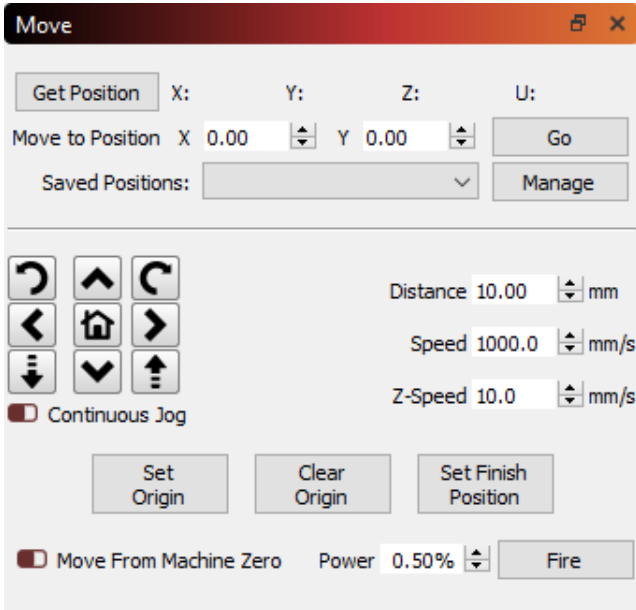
Move

Get Position X: Y: Z: U:

Move to Position X 0.00 Y 0.00 Go

Saved Positions: Manage

Distance 10.00 mm

Speed 1000.0 mm/s

Z-Speed 10.0 mm/s

Continuous Jog

Set Origin

Clear Origin

Set Finish Position

Move From Machine Zero

Power 0.50%

Fire